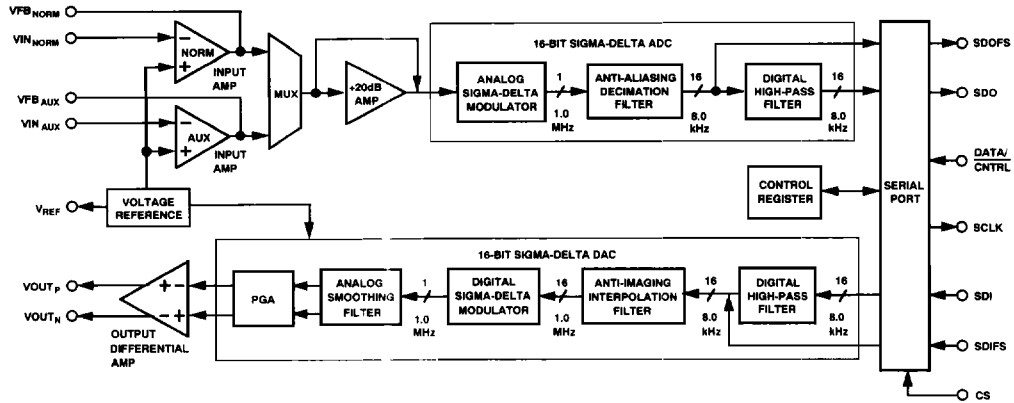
$VFB_{NORM}$

$VIN_{NORM}$

NORM

INPUT AMP

$VFB_{AUX}$

$VIN_{AUX}$

AUX

INPUT AMP

MUX

+20dB AMP

16-BIT SIGMA-DELTA ADC

ANALOG SIGMA-DELTA MODULATOR

1

1.0 MHz

ANTI-ALIASING DECIMATION FILTER

16

8.0 kHz

DIGITAL HIGH-PASS FILTER

16

8.0 kHz

SDOFS

SDO

$\overline{DATA/CNTRL}$

CONTROL REGISTER

SERIAL PORT

SCLK

$V_{REF}$

VOLTAGE REFERENCE

16-BIT SIGMA-DELTA DAC

$VOUT_P$

$VOUT_N$

OUTPUT DIFFERENTIAL AMP

PGA

ANALOG SMOOTHING FILTER

1

1.0 MHz

DIGITAL SIGMA-DELTA MODULATOR

16

1.0 MHz

ANTI-IMAGING INTERPOLATION FILTER

16

8.0 kHz

DIGITAL HIGH-PASS FILTER

16

8.0 kHz

SDI

SDIFS

CS